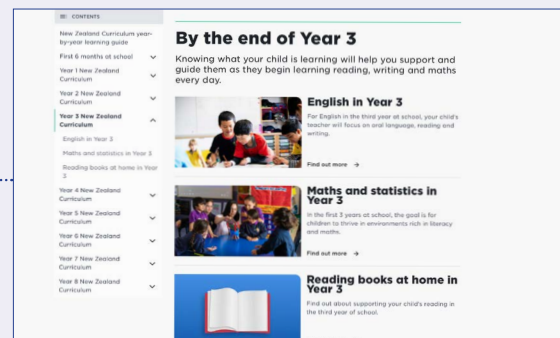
CONTENTS

New Zealand Curriculum year-by-year learning guide

First 6 months at school

Year 1 New Zealand Curriculum

Year 2 New Zealand Curriculum

Year 3 New Zealand Curriculum

English in Year 3

Maths and statistics in Year 3

Reading books at home in Year 3

Year 4 New Zealand Curriculum

Year 5 New Zealand Curriculum

Year 6 New Zealand Curriculum

Year 7 New Zealand Curriculum

Year 8 New Zealand Curriculum

By the end of Year 3

Knowing what your child is learning will help you support and guide them as they begin learning reading, writing and maths every day.

English in Year 3

For English in the third year at school, your child's teacher will focus on oral language, reading and writing.

Find out more →

Maths and statistics in Year 3

In the first 3 years at school, the goal is for children to thrive in environments rich in literacy and maths.

Find out more →

Reading books at home in Year 3

Find out about supporting your child's reading in the third year of school.